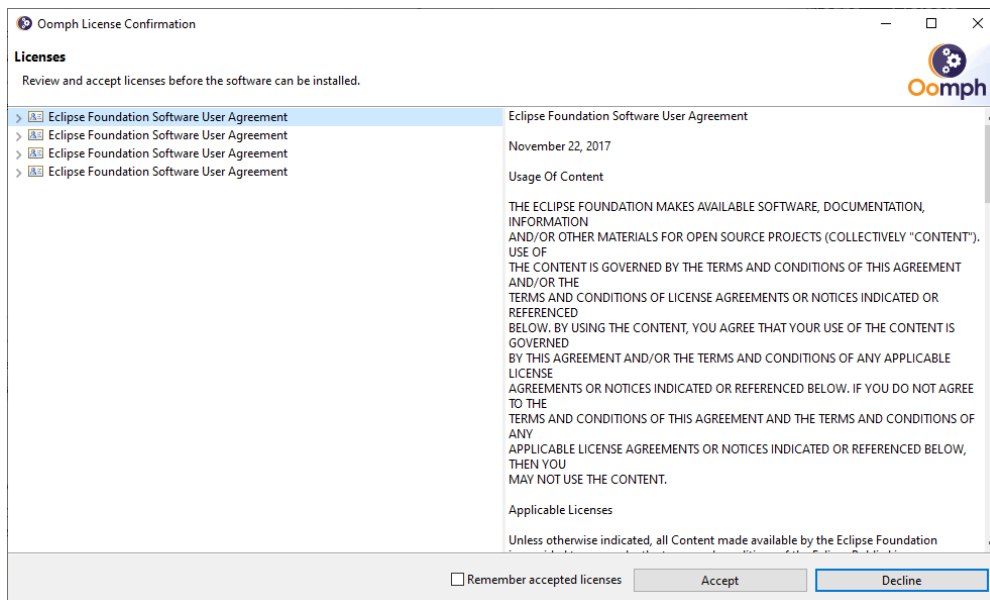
Oomph License Confirmation

Licenses

Review and accept licenses before the software can be installed.

Oomph

Eclipse Foundation Software User Agreement
Eclipse Foundation Software User Agreement
Eclipse Foundation Software User Agreement
Eclipse Foundation Software User Agreement

Eclipse Foundation Software User Agreement

November 22, 2017

Usage Of Content

THE ECLIPSE FOUNDATION MAKES AVAILABLE SOFTWARE, DOCUMENTATION, INFORMATION AND/OR OTHER MATERIALS FOR OPEN SOURCE PROJECTS (COLLECTIVELY "CONTENT"). USE OF THE CONTENT IS GOVERNED BY THE TERMS AND CONDITIONS OF THIS AGREEMENT AND/OR THE TERMS AND CONDITIONS OF LICENSE AGREEMENTS OR NOTICES INDICATED OR REFERENCED BELOW. BY USING THE CONTENT, YOU AGREE THAT YOUR USE OF THE CONTENT IS GOVERNED BY THIS AGREEMENT AND/OR THE TERMS AND CONDITIONS OF ANY APPLICABLE LICENSE AGREEMENTS OR NOTICES INDICATED OR REFERENCED BELOW. IF YOU DO NOT AGREE TO THE TERMS AND CONDITIONS OF THIS AGREEMENT AND THE TERMS AND CONDITIONS OF ANY APPLICABLE LICENSE AGREEMENTS OR NOTICES INDICATED OR REFERENCED BELOW, THEN YOU MAY NOT USE THE CONTENT.

Applicable Licenses

Unless otherwise indicated, all Content made available by the Eclipse Foundation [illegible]

Remember accepted licenses
Accept
Decline